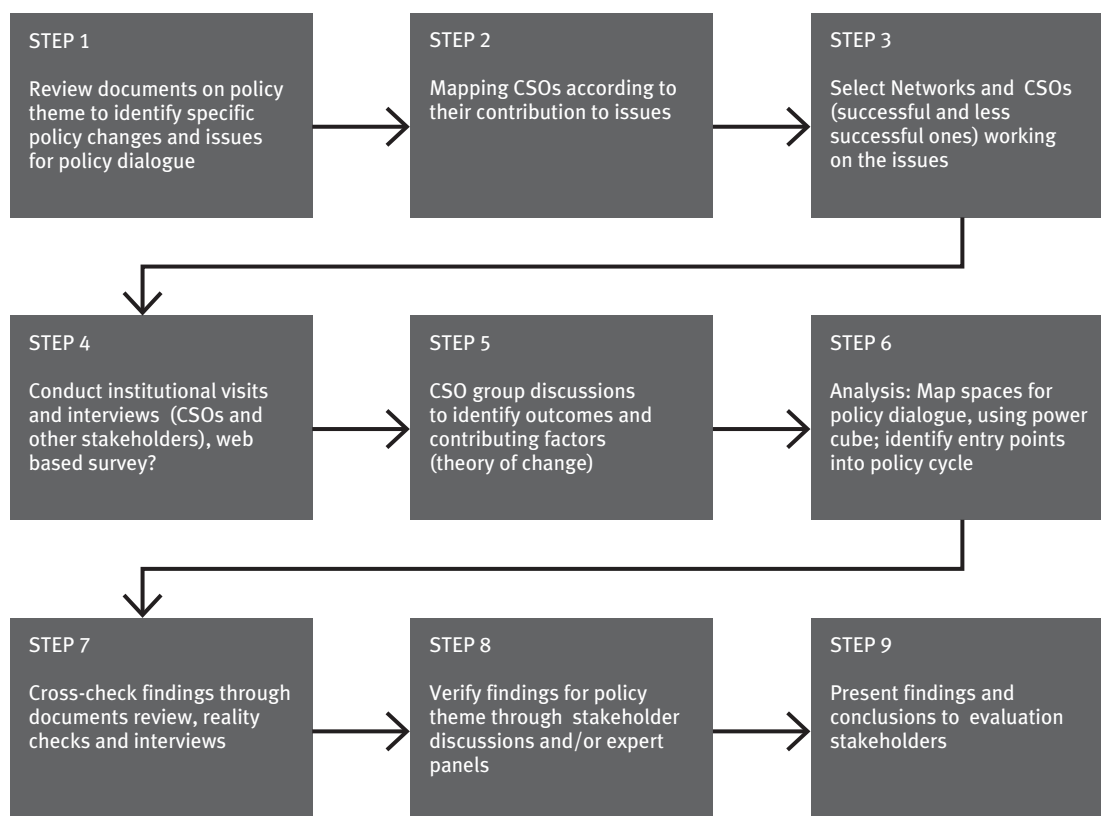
STEP 1

Review documents on policy theme to identify specific policy changes and issues for policy dialogue

STEP 2

Mapping CSOs according to their contribution to issues

STEP 3

Select Networks and CSOs (successful and less successful ones) working on the issues

STEP 4

Conduct institutional visits and interviews (CSOs and other stakeholders), web based survey?

STEP 5

CSO group discussions to identify outcomes and contributing factors (theory of change)

STEP 6

Analysis: Map spaces for policy dialogue, using power cube; identify entry points into policy cycle

STEP 7

Cross-check findings through documents review, reality checks and interviews

STEP 8

Verify findings for policy theme through stakeholder discussions and/or expert panels

STEP 9

Present findings and conclusions to evaluation stakeholders